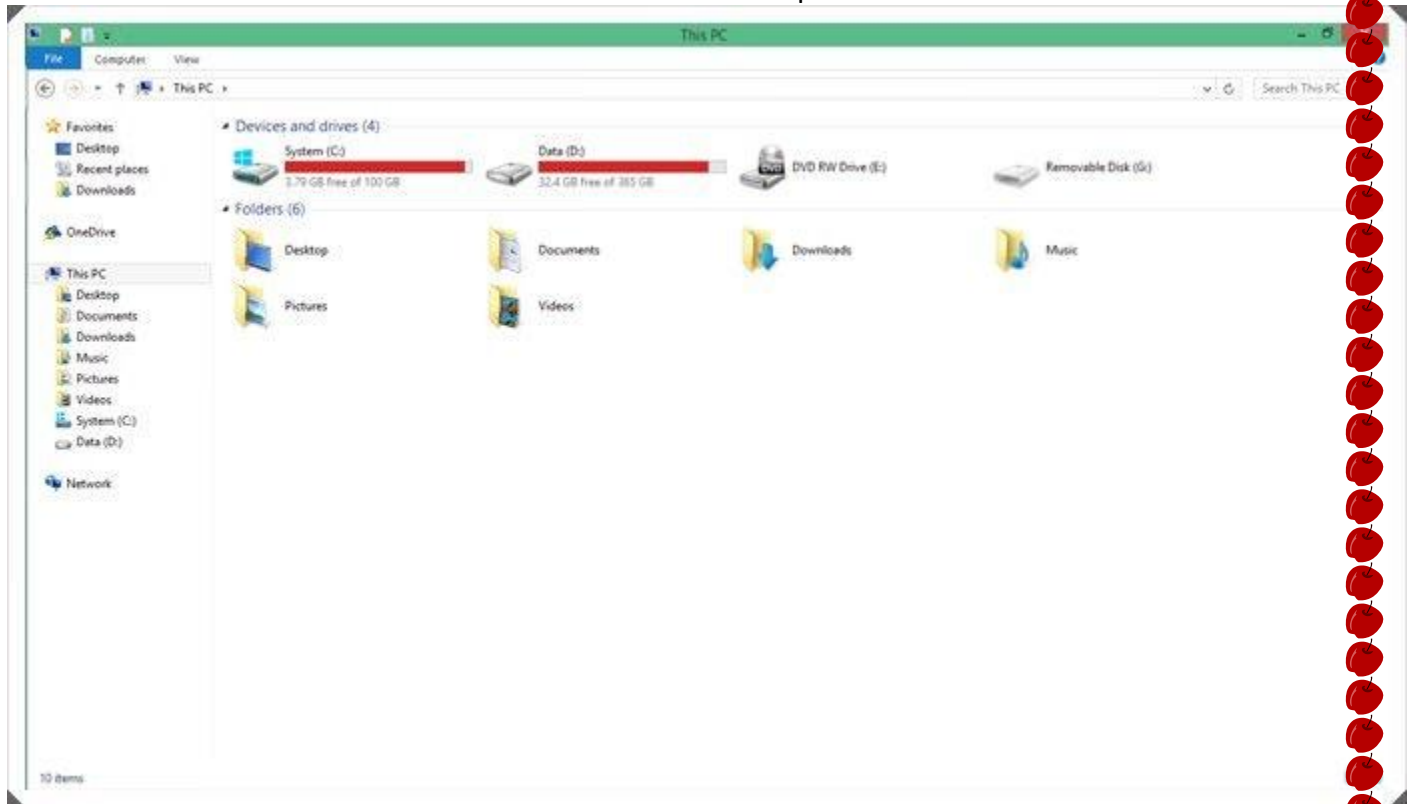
This PC

File Computer View

This PC

Search This PC

Favorites
Desktop
Recent places
Downloads

OneDrive

This PC
Desktop
Documents
Downloads
Music
Pictures
Videos
System (C:)
Data (D:)

Network

Devices and drives (4)

System (C:)
3.79 GB free of 100 GB

Data (D:)
32.4 GB free of 365 GB

DVD RW Drive (E:)

Removable Disk (G:)

Folders (6)

Desktop

Documents

Downloads

Music

Pictures

Videos

10 items